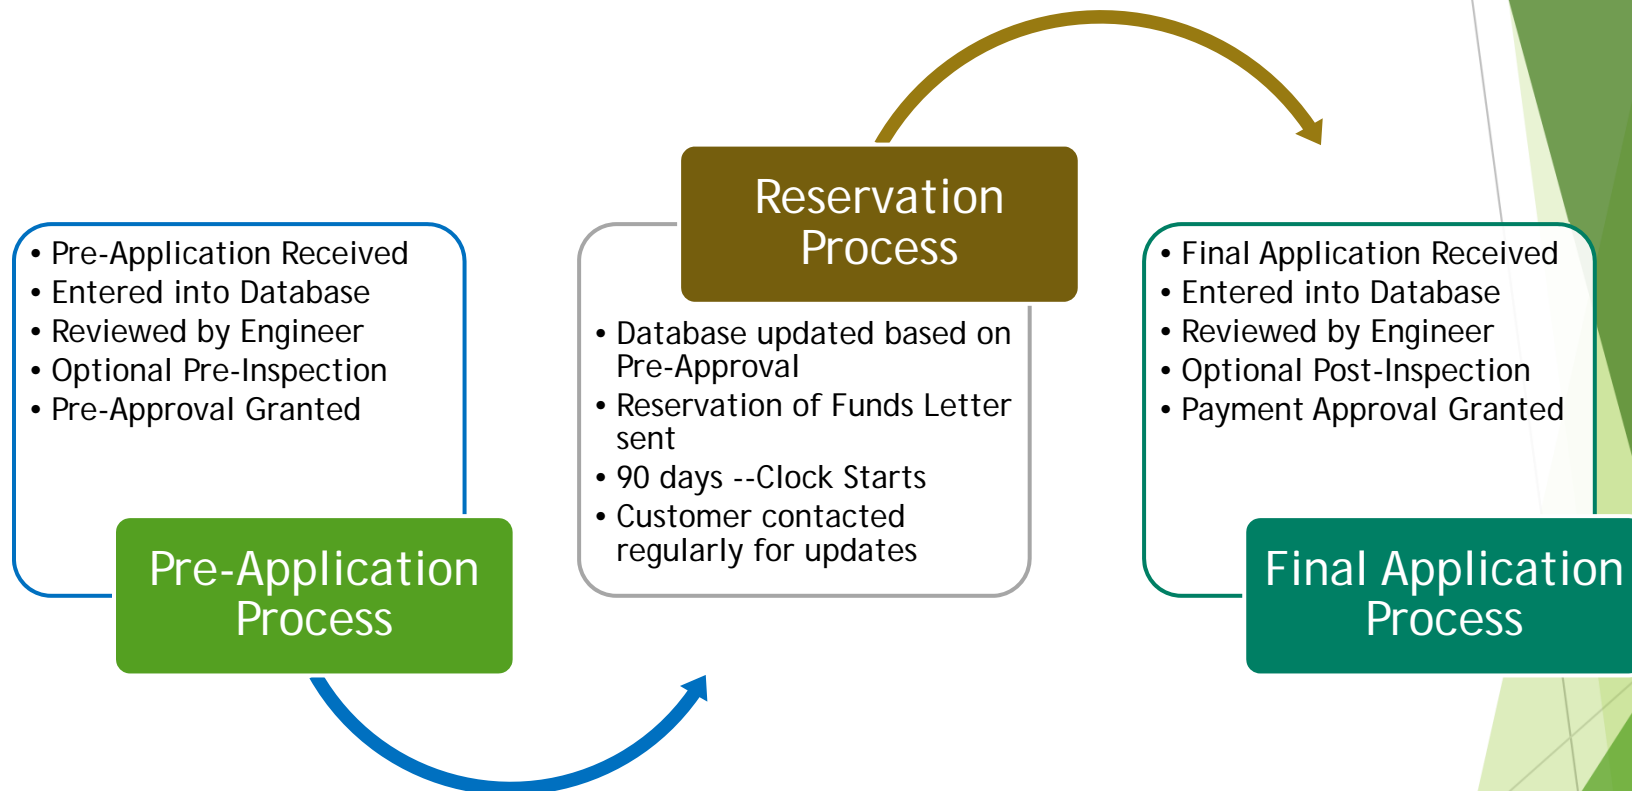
• Pre-Application Received
• Entered into Database
• Reviewed by Engineer
• Optional Pre-Inspection
• Pre-Approval Granted

Pre-Application Process

Reservation Process

• Database updated based on Pre-Approval
• Reservation of Funds Letter sent
• 90 days --Clock Starts
• Customer contacted regularly for updates

• Final Application Received
• Entered into Database
• Reviewed by Engineer
• Optional Post-Inspection
• Payment Approval Granted

Final Application Process